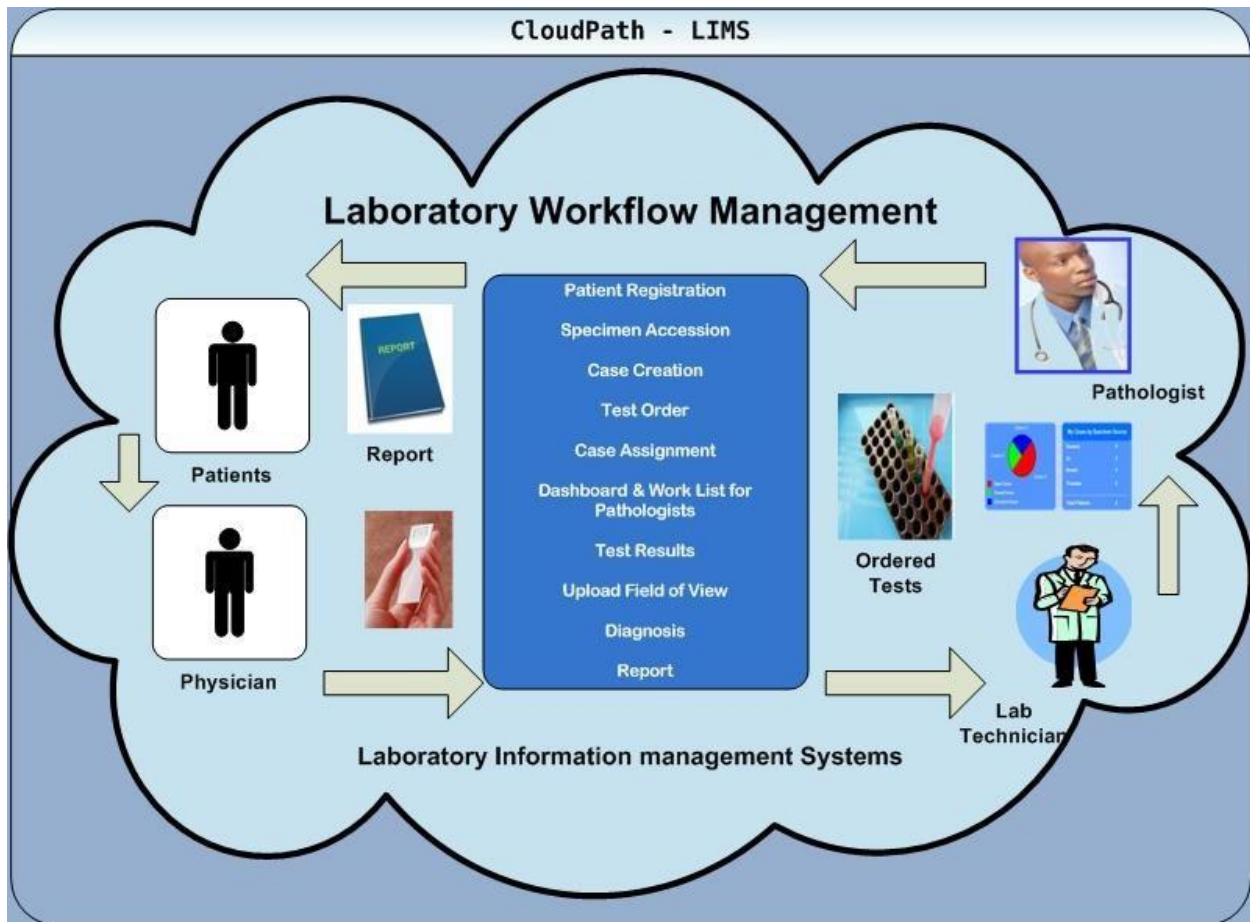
CloudPath - LIMS

Laboratory Workflow Management

REPORT

Patients

Report

Physician

Patient Registration

Specimen Accession

Case Creation

Test Order

Case Assignment

Dashboard & Work List for Pathologists

Test Results

Upload Field of View

Diagnosis

Report

Pathologist

Ordered Tests

Lab Technician

Laboratory Information management Systems